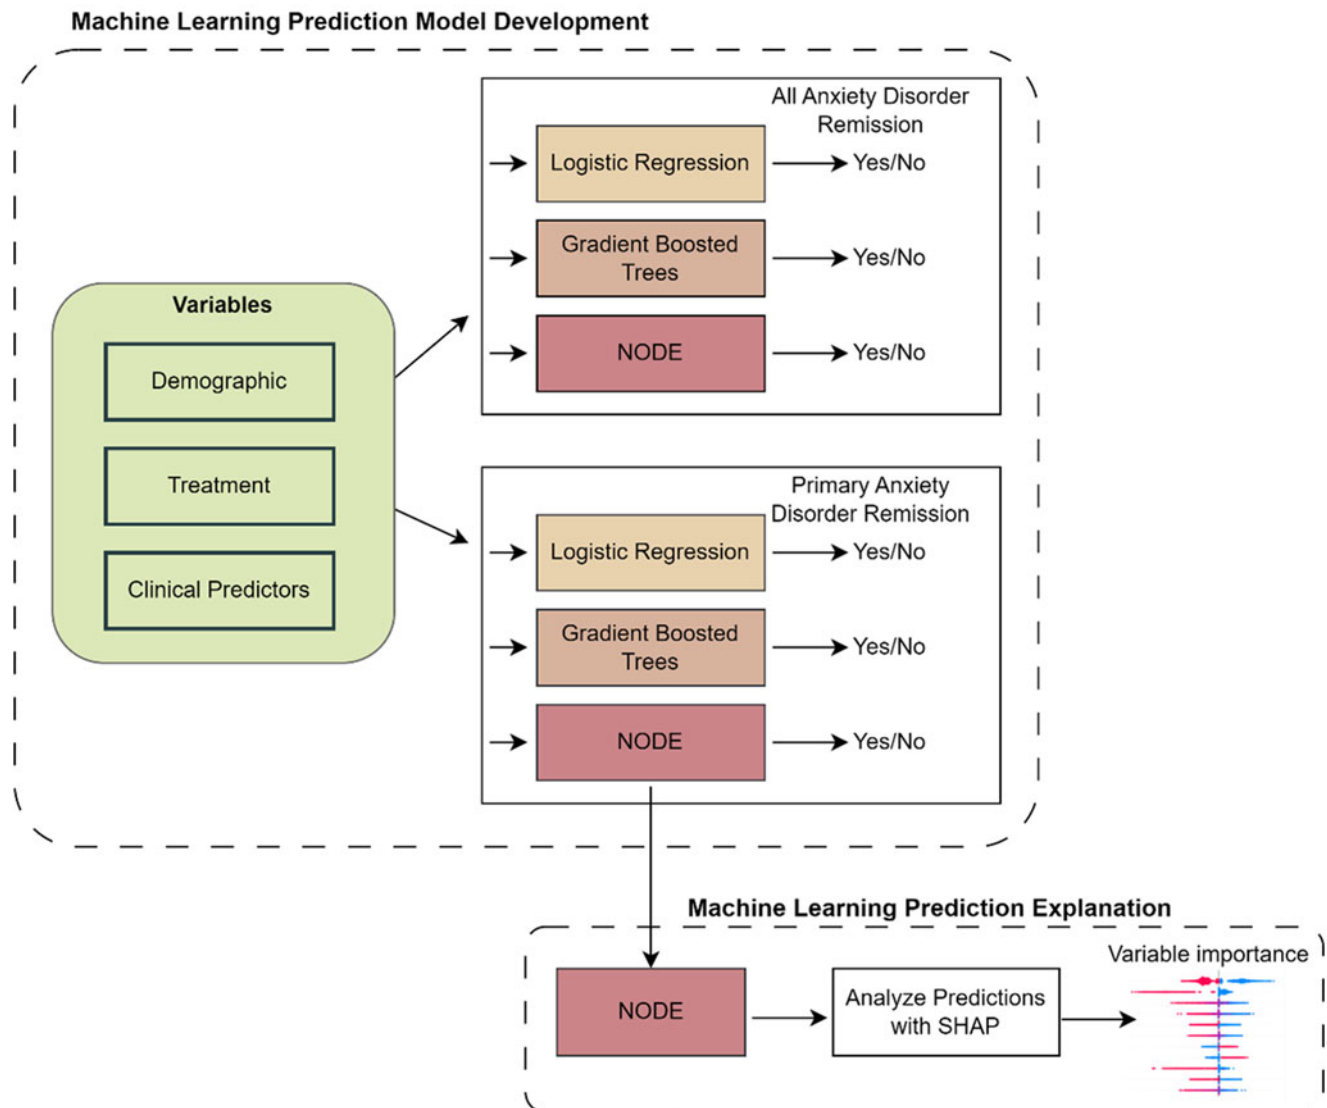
Machine Learning Prediction Model Development

Variables

Demographic

Treatment

Clinical Predictors

All Anxiety Disorder Remission

Logistic Regression → Yes/No

Gradient Boosted Trees → Yes/No

NODE → Yes/No

Primary Anxiety Disorder Remission

Logistic Regression → Yes/No

Gradient Boosted Trees → Yes/No

NODE → Yes/No

Machine Learning Prediction Explanation

NODE

Analyze Predictions with SHAP

Variable importance